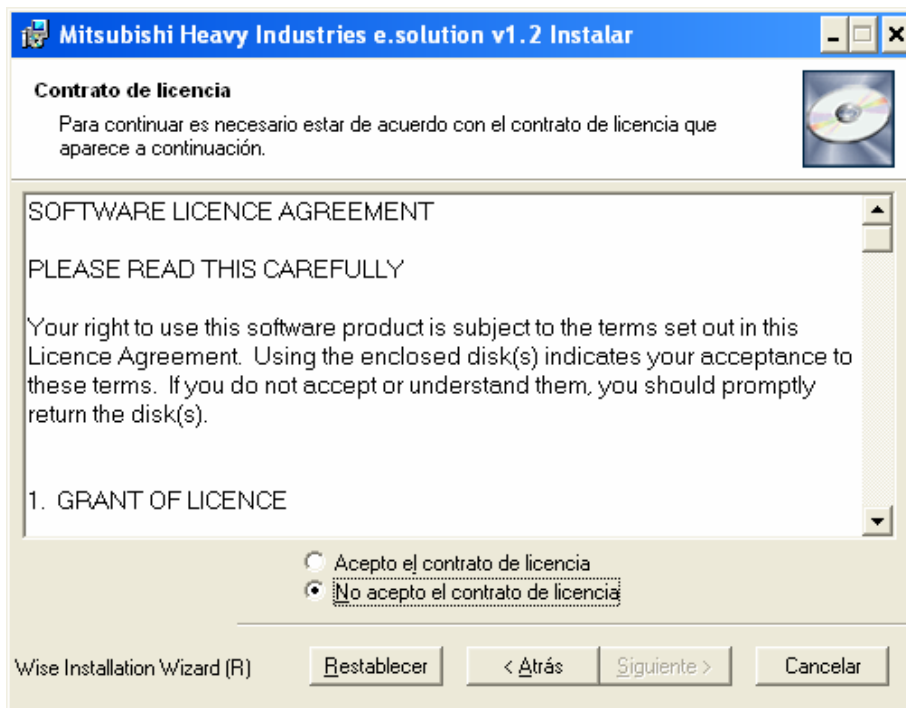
Mitsubishi Heavy Industries e.solution v1.2 Instalar

Contrato de licencia

Para continuar es necesario estar de acuerdo con el contrato de licencia que aparece a continuación.

SOFTWARE LICENCE AGREEMENT

PLEASE READ THIS CAREFULLY

Your right to use this software product is subject to the terms set out in this Licence Agreement. Using the enclosed disk(s) indicates your acceptance to these terms. If you do not accept or understand them, you should promptly return the disk(s).

1. GRANT OF LICENCE

Acepto el contrato de licencia
No acepto el contrato de licencia

Wise Installation Wizard (R)

Restablecer

< Atrás

Siguiente >

Cancelar